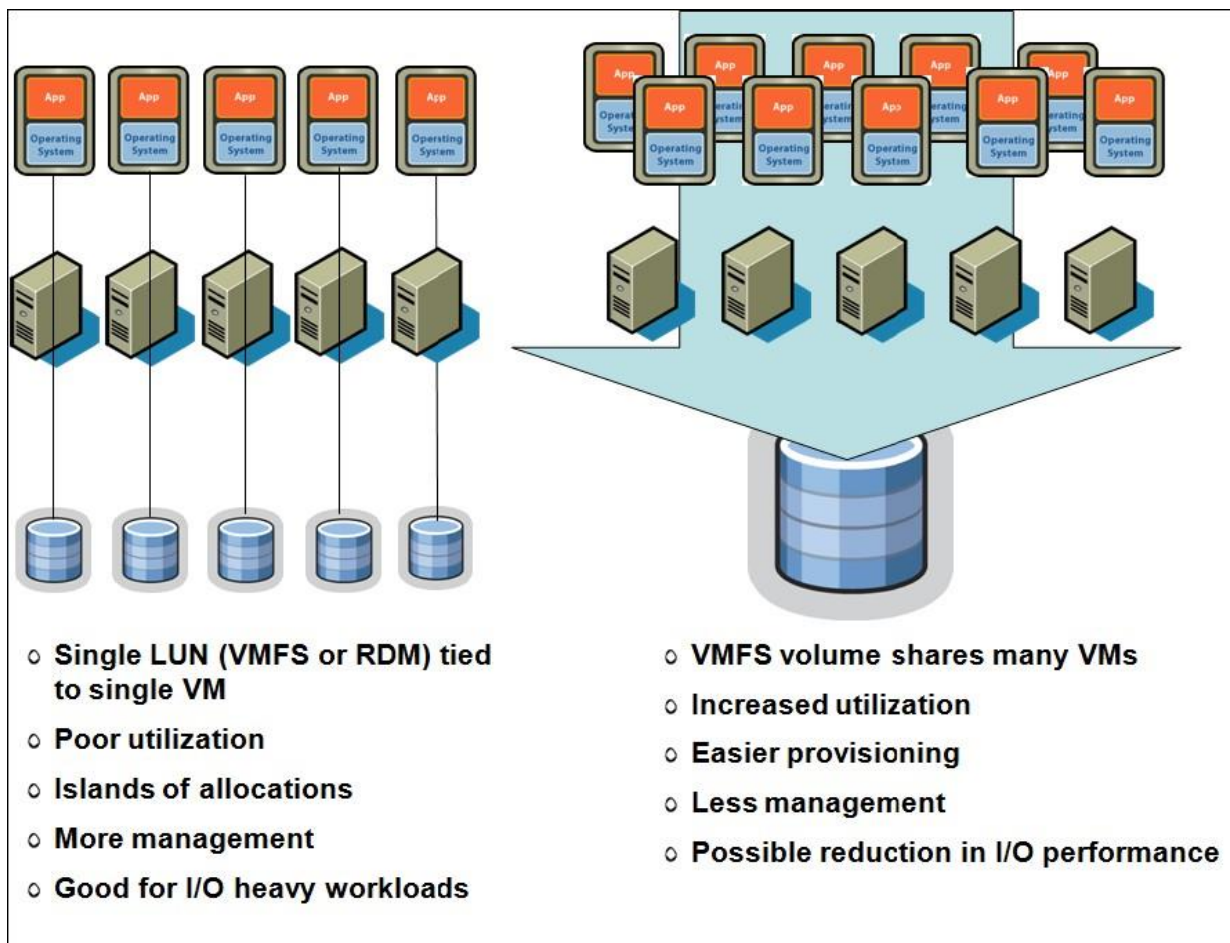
App
Operating System

App
Operating System

App
Operating System

App
Operating System

App
Operating System

App
Operating System

App
Operating System

App
Operating System

App
Operating System

App
Operating System

App
Operating System

App
Operating System

App
Operating System

App
Operating System

App
Operating System

- Single LUN (VMFS or RDM) tied to single VM
- Poor utilization
- Islands of allocations
- More management
- Good for I/O heavy workloads

- VMFS volume shares many VMs
- Increased utilization
- Easier provisioning
- Less management
- Possible reduction in I/O performance